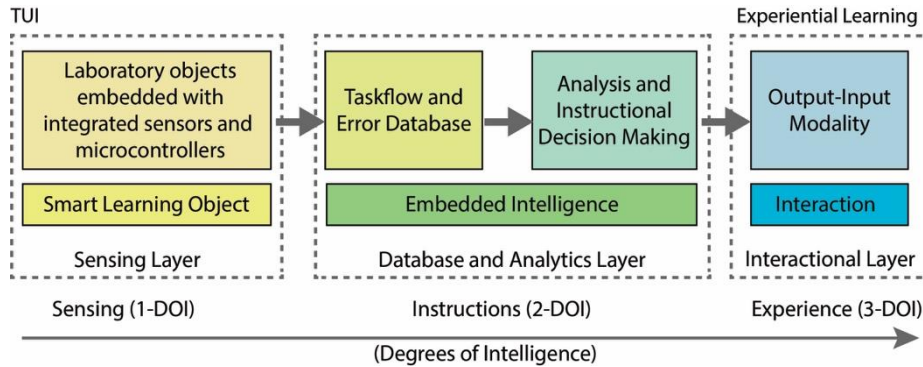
TUI

Laboratory objects embedded with integrated sensors and microcontrollers

Smart Learning Object

Sensing Layer

Taskflow and Error Database

Analysis and Instructional Decision Making

Embedded Intelligence

Database and Analytics Layer

Experiential Learning

Output-Input Modality

Interaction

Interactional Layer

Sensing (1-DOI)

Instructions (2-DOI)

Experience (3-DOI)

(Degrees of Intelligence)